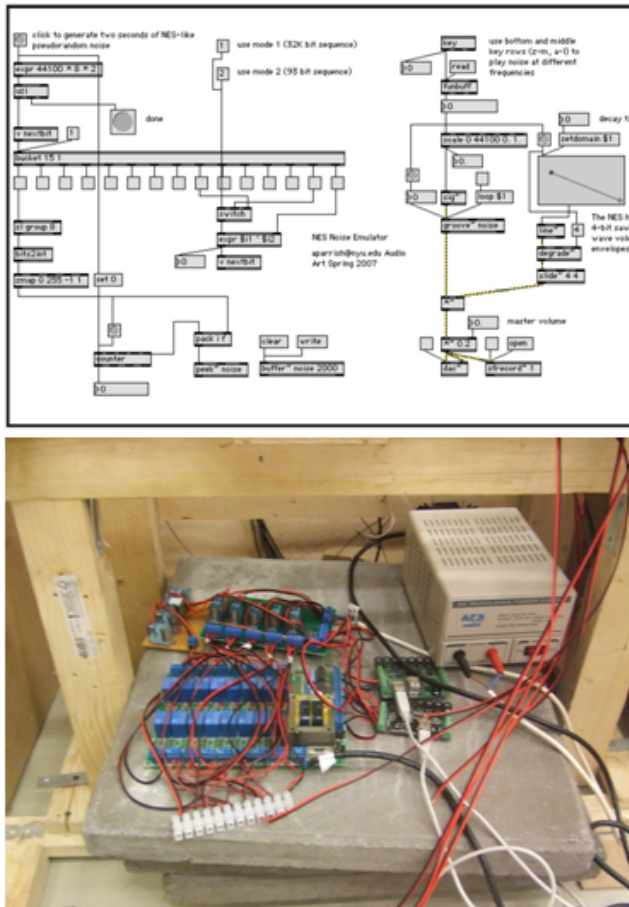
click to generate two seconds of NES-like pseudorandom noise

expr 44100 * 8 * 2

Uzi

done

v nextbit

1

bucket 15 1

use mode 1 (32K bit sequence)

1

use mode 2 (93 bit sequence)

2

switch

expr $i1 ^ $i2

0

v nextbit

zl group 8

bits2int

zmap 0 255 -1 1

set 0

NES Noise Emulator

aparrish@nyu.edu Audio Art Spring 2007

0

counter

0

pack i f

peek~ noise

clear

write

buffer~ noise 2000

key

0

read

use bottom and middle key rows (z-m, a-l) to play noise at different frequencies

funbuff

0

scale 0 44100 0. 1.

0.

0

sig~

loop $1

groove~ noise

decay t

setdomain $1

The NES h 4-bit save wave volu envelopes

line~

4

degrade~

slide~ 4 4

*~

0.

master volume

*~ 0.2

open

dac~

sfrecord~ 1